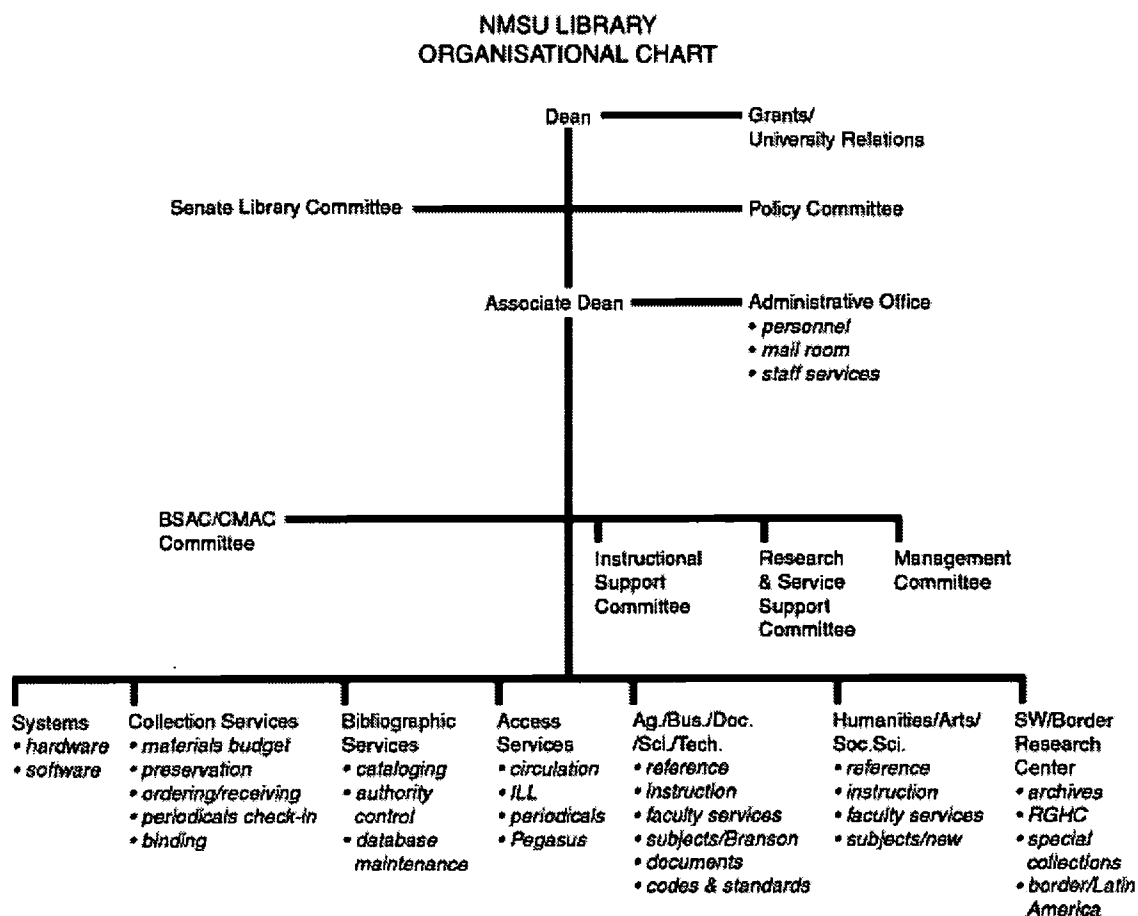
NMSU LIBRARY
ORGANISATIONAL CHART

Dean

Grants/
University Relations

Senate Library Committee

Policy Committee

Associate Dean

Administrative Office
• personnel
• mail room
• staff services

BSAC/CMAC Committee

Instructional Support Committee

Research & Service Support Committee

Management Committee

Systems
• hardware
• software

Collection Services
• materials budget
• preservation
• ordering/receiving
• periodicals check-in
• binding

Bibliographic Services
• cataloging
• authority control
• database maintenance

Access Services
• circulation
• ILL
• periodicals
• Pegasus

Ag./Bus./Doc. /Sci./Tech.
• reference
• instruction
• faculty services
• subjects/Branson
• documents
• codes & standards

Humanities/Arts/ Soc.Sci.
• reference
• instruction
• faculty services
• subjects/new

SW/Border Research Center
• archives
• RGHC
• special collections
• border/Latin America